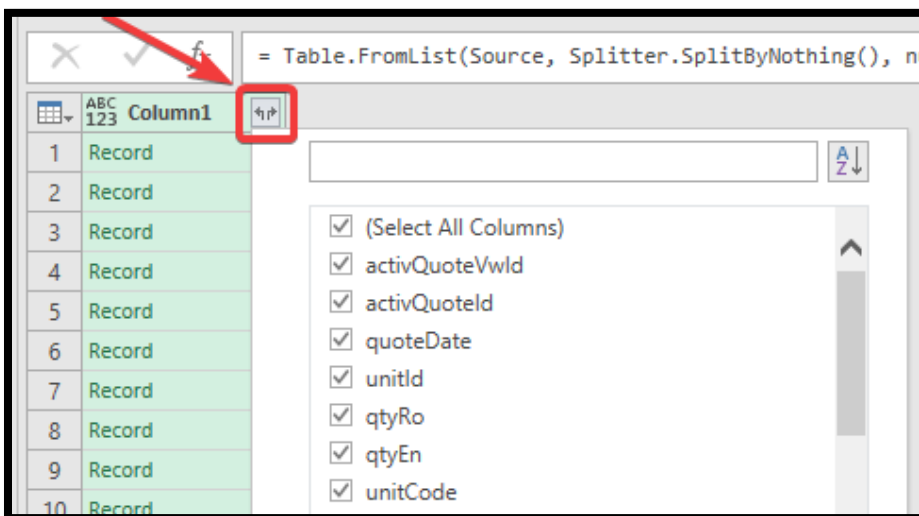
$f_x$ = Table.FromList(Source, Splitter.SplitByNothing(), n

ABC 123 Column1

| | Column1 |
|---|---|
| 1 | Record |
| 2 | Record |
| 3 | Record |
| 4 | Record |
| 5 | Record |
| 6 | Record |
| 7 | Record |
| 8 | Record |
| 9 | Record |
| 10 | Record |

(Select All Columns)
activQuoteVwId
activQuoteId
quoteDate
unitId
qtyRo
qtyEn
unitCode